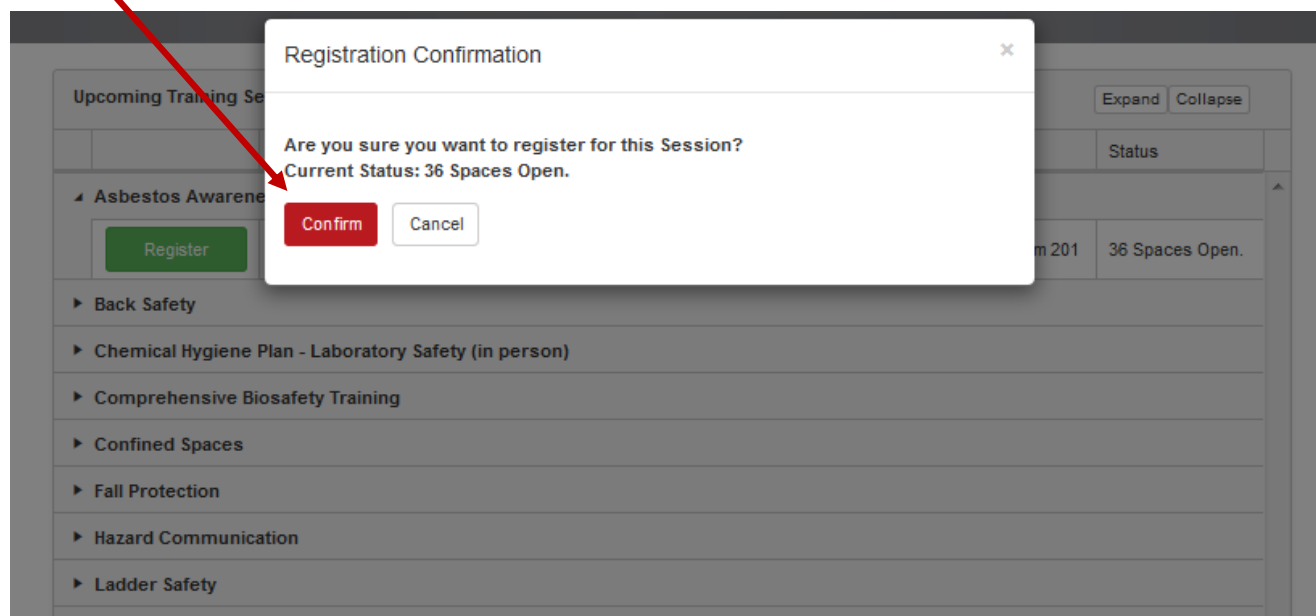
Registration Confirmation

×

Are you sure you want to register for this Session?
Current Status: 36 Spaces Open.

Confirm

Cancel

Upcoming Training Se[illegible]

Expand Collapse

Status

Asbestos Awarene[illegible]

Register

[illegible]m 201

36 Spaces Open.

Back Safety

Chemical Hygiene Plan - Laboratory Safety (in person)

Comprehensive Biosafety Training

Confined Spaces

Fall Protection

Hazard Communication

Ladder Safety